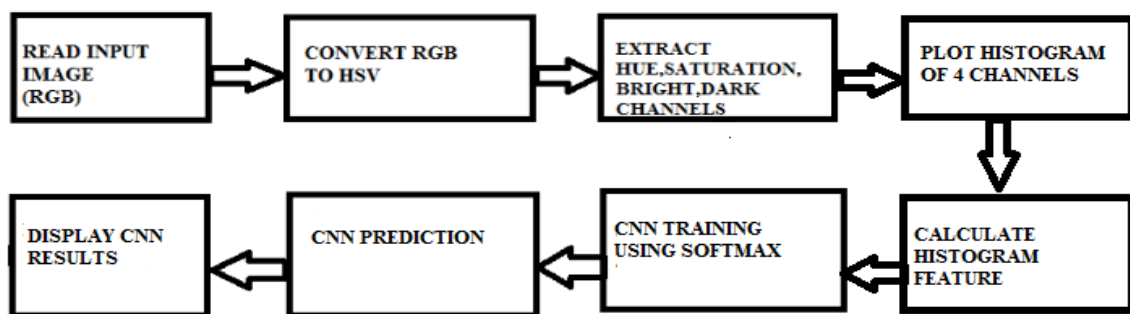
READ INPUT IMAGE (RGB)

CONVERT RGB TO HSV

EXTRACT HUE,SATURATION, BRIGHT,DARK CHANNELS

PLOT HISTOGRAM OF 4 CHANNELS

CALCULATE HISTOGRAM FEATURE

CNN TRAINING USING SOFTMAX

CNN PREDICTION

DISPLAY CNN RESULTS